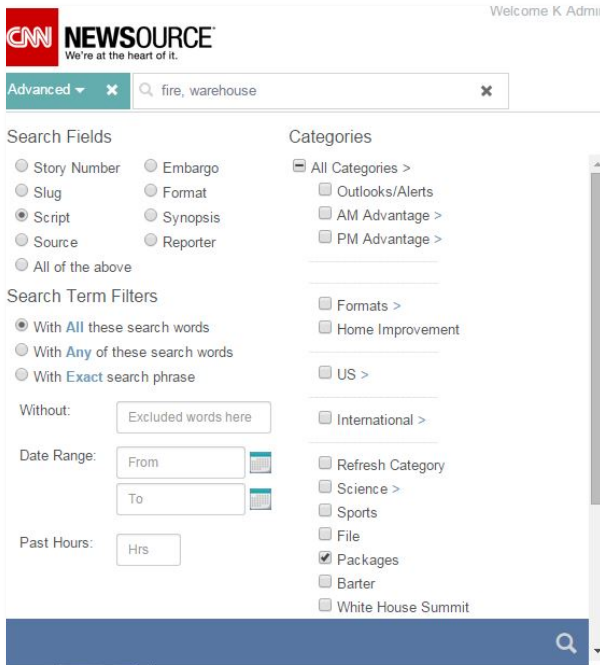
CNN NEWSOURCE
We're at the heart of it.

Welcome K Admi

Advanced ▾ ✖ fire, warehouse ✖

Search Fields

Story Number
Embargo
Slug
Format
Script
Synopsis
Source
Reporter
All of the above

Search Term Filters

With All these search words
With Any of these search words
With Exact search phrase

Without: Excluded words here

Date Range: From
To

Past Hours: Hrs

Categories

All Categories >
Outlooks/Alerts
AM Advantage >
PM Advantage >

Formats >
Home Improvement

US >

International >

Refresh Category
Science >
Sports
File
Packages
Barter
White House Summit